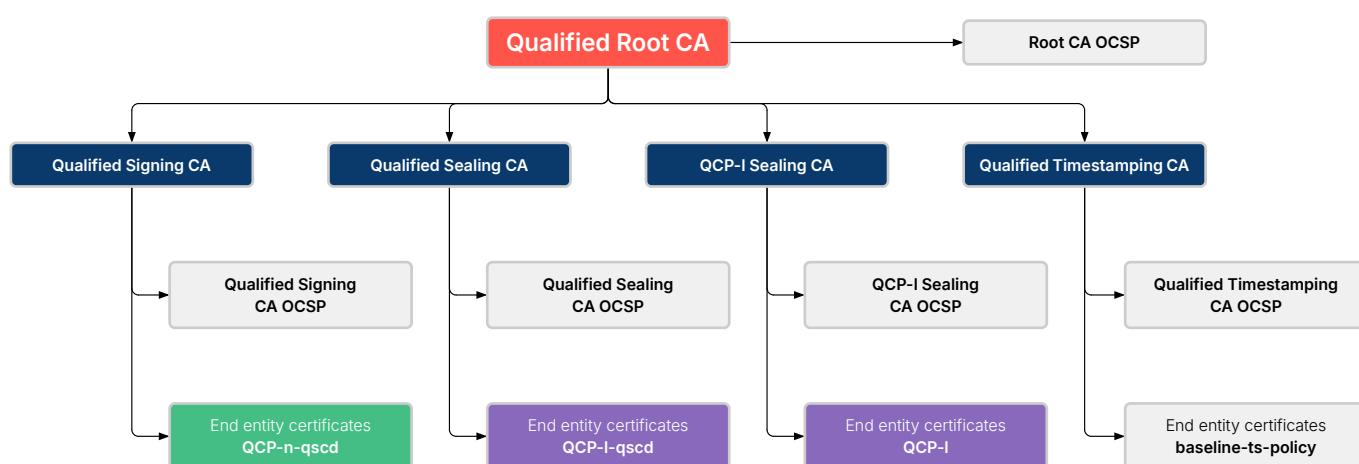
Qualified Root CA

Root CA OCSP

Qualified Signing CA

Qualified Sealing CA

QCP-l Sealing CA

Qualified Timestamping CA

Qualified Signing CA OCSP

Qualified Sealing CA OCSP

QCP-l Sealing CA OCSP

Qualified Timestamping CA OCSP

End entity certificates QCP-n-qscd

End entity certificates QCP-l-qscd

End entity certificates QCP-l

End entity certificates baseline-ts-policy